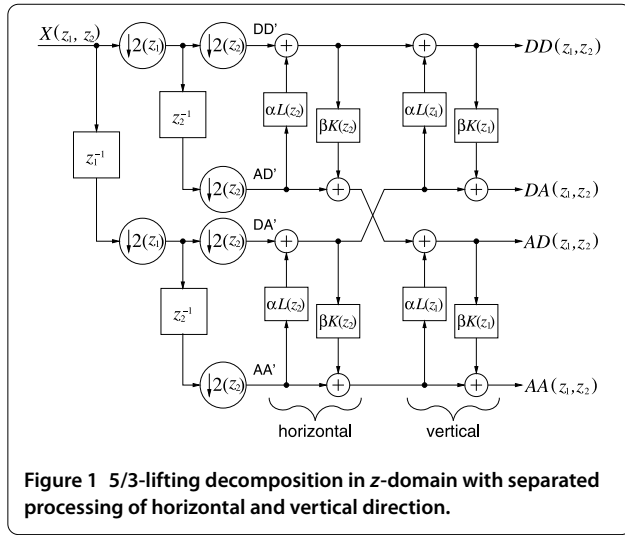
$X(z_1, z_2)$

$\downarrow 2(z_1)$

$\downarrow 2(z_2)$

DD'

$+$

$+$

$DD(z_1,z_2)$

$z_2^{-1}$

$\alpha L(z_2)$

$\beta K(z_2)$

$\alpha L(z_1)$

$\beta K(z_1)$

$z_1^{-1}$

AD'

$\downarrow 2(z_2)$

$+$

$+$

$DA(z_1,z_2)$

$\downarrow 2(z_1)$

$\downarrow 2(z_2)$

DA'

$+$

$+$

$AD(z_1,z_2)$

$z_2^{-1}$

$\alpha L(z_2)$

$\beta K(z_2)$

$\alpha L(z_1)$

$\beta K(z_1)$

AA'

$\downarrow 2(z_2)$

$+$

$+$

$AA(z_1,z_2)$

horizontal

vertical

**Figure 1 5/3-lifting decomposition in *z*-domain with separated processing of horizontal and vertical direction.**